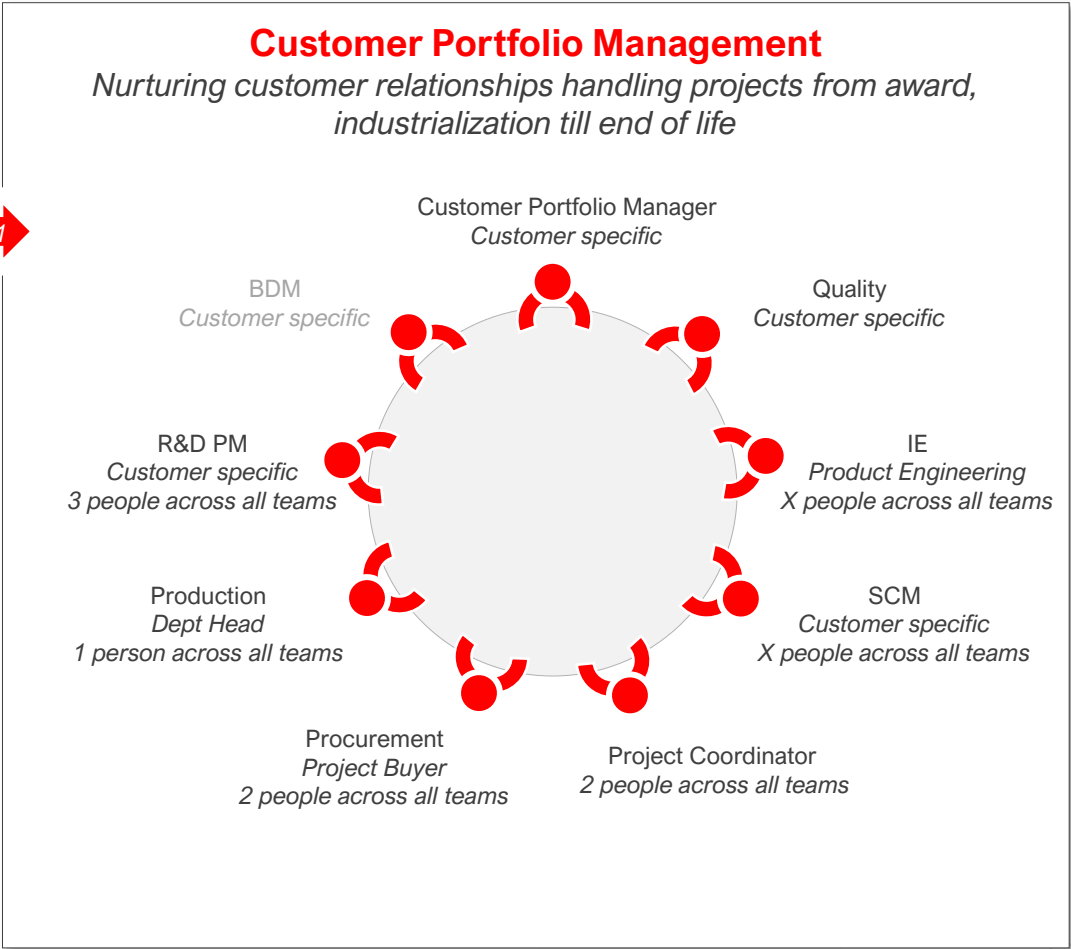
Customer Portfolio Management

Nurturing customer relationships handling projects from award, industrialization till end of life

Customer Portfolio Manager
Customer specific

BDM
Customer specific

Quality
Customer specific

R&D PM
Customer specific
3 people across all teams

IE
Product Engineering
X people across all teams

Production
Dept Head
1 person across all teams

SCM
Customer specific
X people across all teams

Procurement
Project Buyer
2 people across all teams

Project Coordinator
2 people across all teams